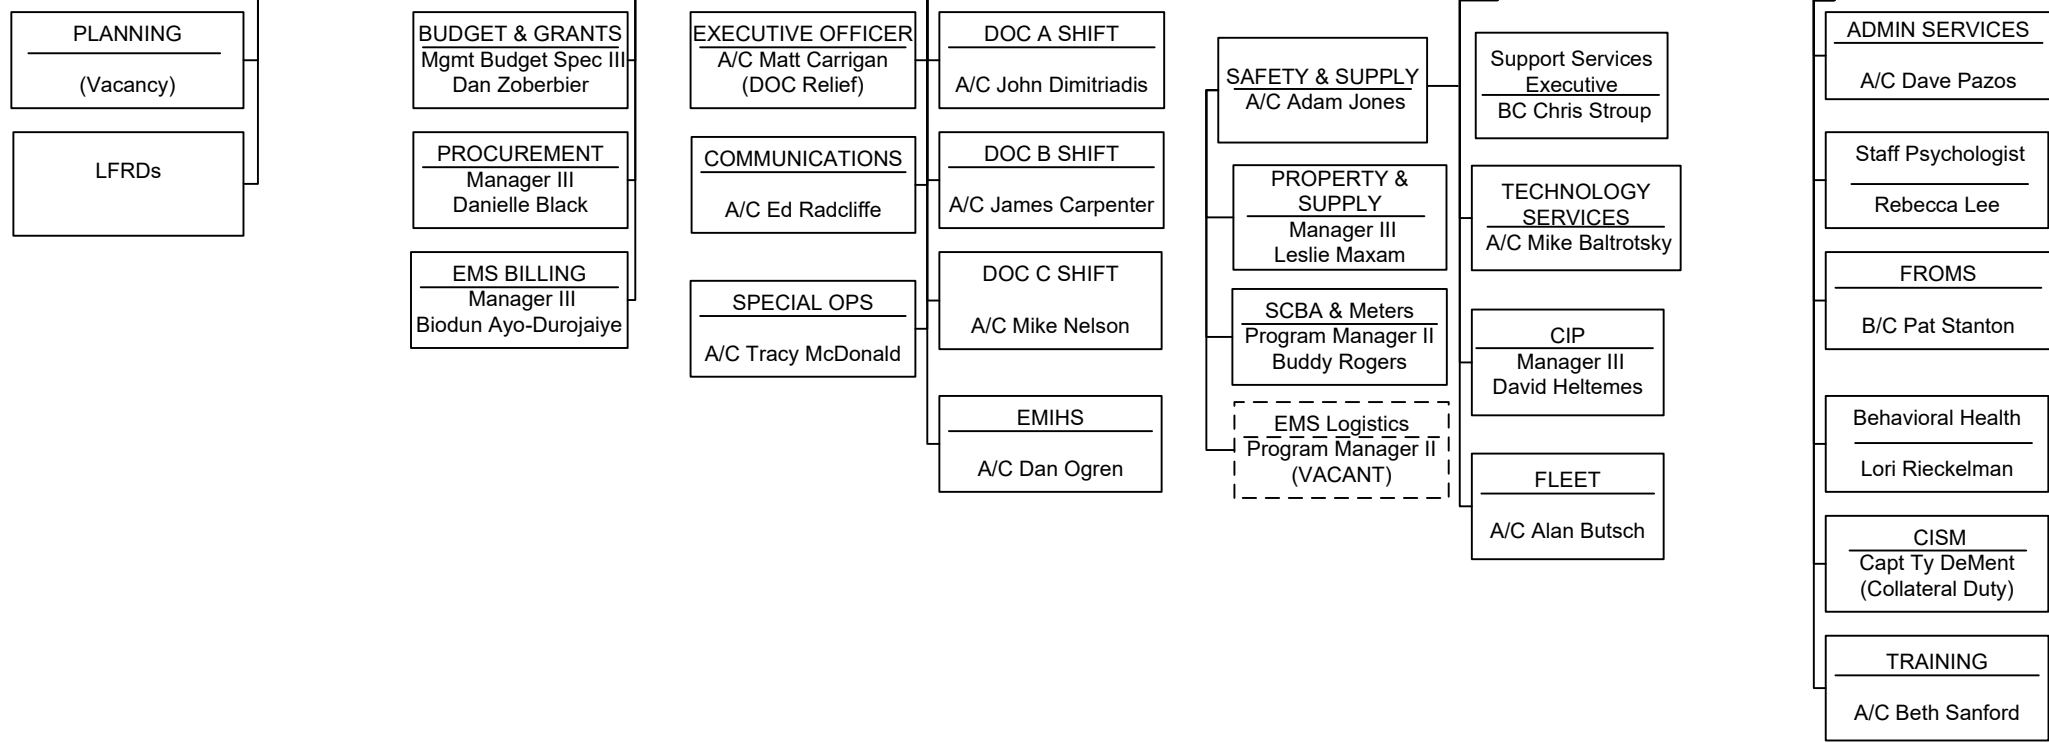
PLANNING

(Vacancy)

LFRDs

BUDGET & GRANTS
Mgmt Budget Spec III
Dan Zoberbier

PROCUREMENT
Manager III
Danielle Black

EMS BILLING
Manager III
Biodun Ayo-Durojaiye

EXECUTIVE OFFICER
A/C Matt Carrigan
(DOC Relief)

COMMUNICATIONS

A/C Ed Radcliffe

SPECIAL OPS

A/C Tracy McDonald

DOC A SHIFT

A/C John Dimitriadis

DOC B SHIFT

A/C James Carpenter

DOC C SHIFT

A/C Mike Nelson

EMIHS

A/C Dan Ogren

SAFETY & SUPPLY
A/C Adam Jones

PROPERTY & SUPPLY
Manager III
Leslie Maxam

SCBA & Meters
Program Manager II
Buddy Rogers

EMS Logistics
Program Manager II
(VACANT)

Support Services Executive
BC Chris Stroup

TECHNOLOGY SERVICES
A/C Mike Baltrotsky

CIP
Manager III
David Heltemes

FLEET

A/C Alan Butsch

ADMIN SERVICES

A/C Dave Pazos

Staff Psychologist

Rebecca Lee

FROMS

B/C Pat Stanton

Behavioral Health

Lori Rieckelman

CISM
Capt Ty DeMent
(Collateral Duty)

TRAINING

A/C Beth Sanford